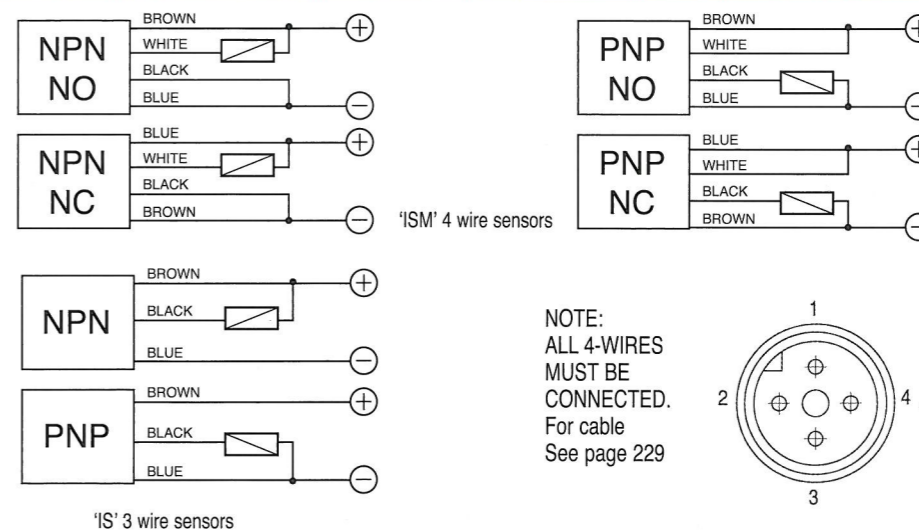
NPN NO

BROWN

WHITE

BLACK

BLUE

+

−

PNP NO

BROWN

WHITE

BLACK

BLUE

+

−

NPN NC

BLUE

WHITE

BLACK

BROWN

+

−

'ISM' 4 wire sensors

PNP NC

BLUE

WHITE

BLACK

BROWN

+

−

NPN

BROWN

BLACK

BLUE

+

−

PNP

BROWN

BLACK

BLUE

+

−

'IS' 3 wire sensors

NOTE: ALL 4-WIRES MUST BE CONNECTED. For cable See page 229

1

2

4

3